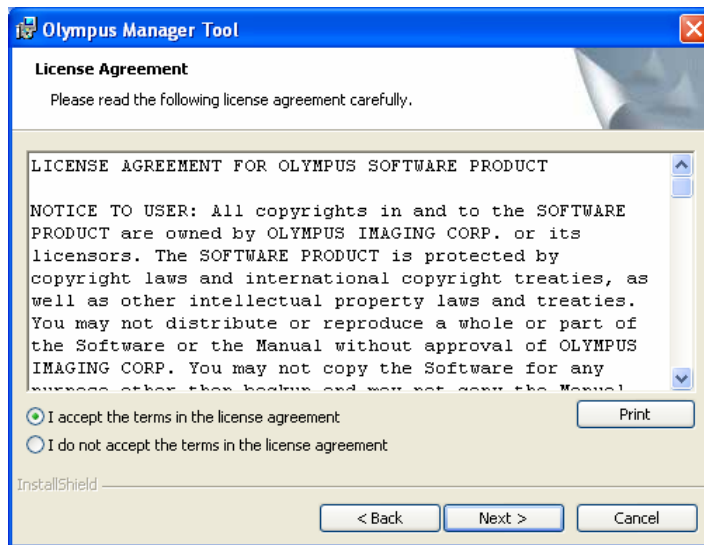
Olympus Manager Tool

License Agreement

Please read the following license agreement carefully.

LICENSE AGREEMENT FOR OLYMPUS SOFTWARE PRODUCT

NOTICE TO USER: All copyrights in and to the SOFTWARE PRODUCT are owned by OLYMPUS IMAGING CORP. or its licensors. The SOFTWARE PRODUCT is protected by copyright laws and international copyright treaties, as well as other intellectual property laws and treaties. You may not distribute or reproduce a whole or part of the Software or the Manual without approval of OLYMPUS IMAGING CORP. You may not copy the Software for any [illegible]

I accept the terms in the license agreement

I do not accept the terms in the license agreement

Print

InstallShield

< Back

Next >

Cancel